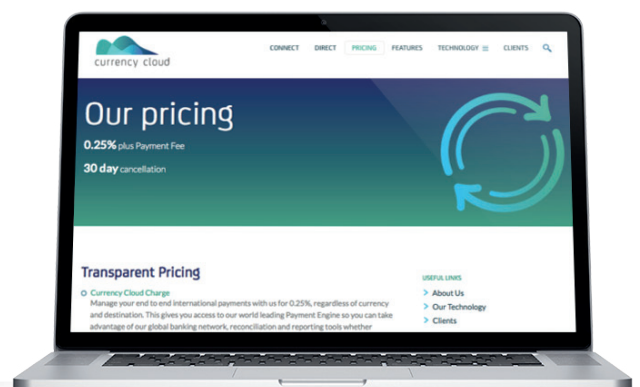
currency cloud

CONNECT DIRECT PRICING FEATURES TECHNOLOGY CLIENTS

Our pricing

0.25% plus Payment Fee

30 day cancellation

Transparent Pricing

Currency Cloud Charge

Manage your end to end international payments with us for 0.25%, regardless of currency and destination. This gives you access to our world leading Payment Engine so you can take advantage of our global banking network, reconciliation and reporting tools whether

USEFUL LINKS

About Us

Our Technology

Clients